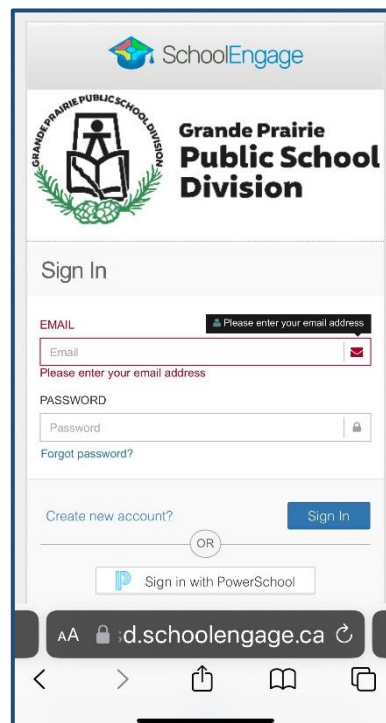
SchoolEngage

GRANDE PRAIRIE PUBLIC SCHOOL DIVISION

Grande Prairie Public School Division

Sign In

EMAIL

Please enter your email address

Email

Please enter your email address

PASSWORD

Password

Forgot password?

Create new account?

Sign In

OR

Sign in with PowerSchool

AA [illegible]d.schoolengage.ca